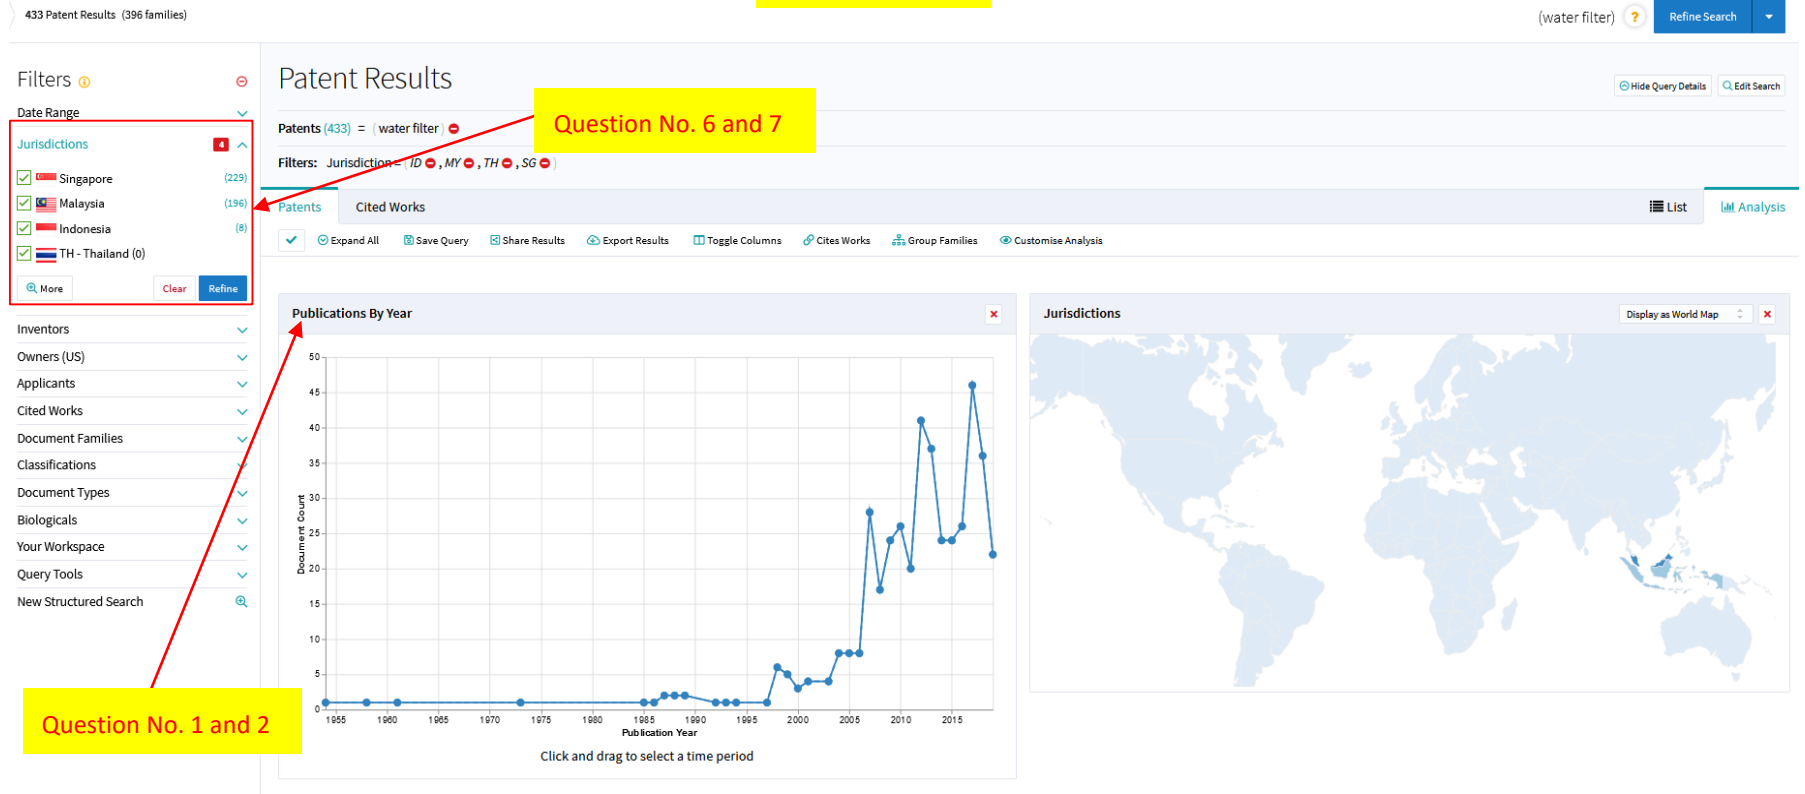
433 Patent Results (396 families)

(water filter) ? Refine Search

Filters

Date Range

Jurisdictions 4

Singapore (229)
Malaysia (196)
Indonesia (8)
TH - Thailand (0)

More Clear Refine

Inventors
Owners (US)
Applicants
Cited Works
Document Families
Classifications
Document Types
Biologicals
Your Workspace
Query Tools
New Structured Search

Patent Results

Hide Query Details Edit Search

Question No. 6 and 7

Patents (433) = (water filter)

Filters: Jurisdiction = (ID, MY, TH, SG)

Patents Cited Works List Analysis

Expand All Save Query Share Results Export Results Toggle Columns Cites Works Group Families Customise Analysis

Publications By Year

Jurisdictions Display as World Map

Document Count

50
45
40
35
30
25
20
15
10
5
0

1955 1960 1965 1970 1975 1980 1985 1990 1995 2000 2005 2010 2015

Publication Year

Click and drag to select a time period

Question No. 1 and 2